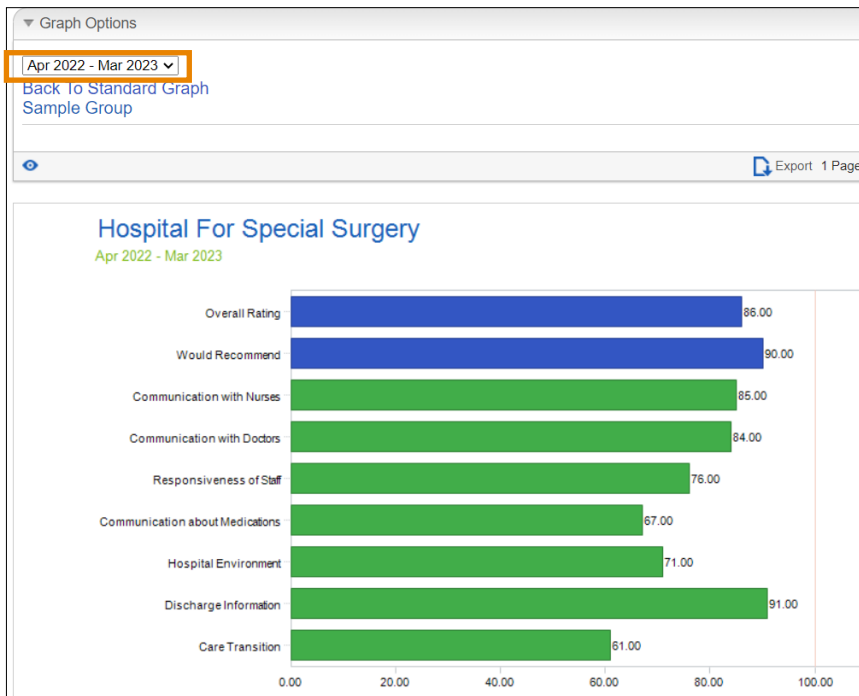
Graph Options

Apr 2022 - Mar 2023
Back To Standard Graph
Sample Group

Export 1 Page

Hospital For Special Surgery
Apr 2022 - Mar 2023

Overall Rating 86.00
Would Recommend 90.00
Communication with Nurses 85.00
Communication with Doctors 84.00
Responsiveness of Staff 76.00
Communication about Medications 67.00
Hospital Environment 71.00
Discharge Information 91.00
Care Transition 61.00

0.00 20.00 40.00 60.00 80.00 100.00